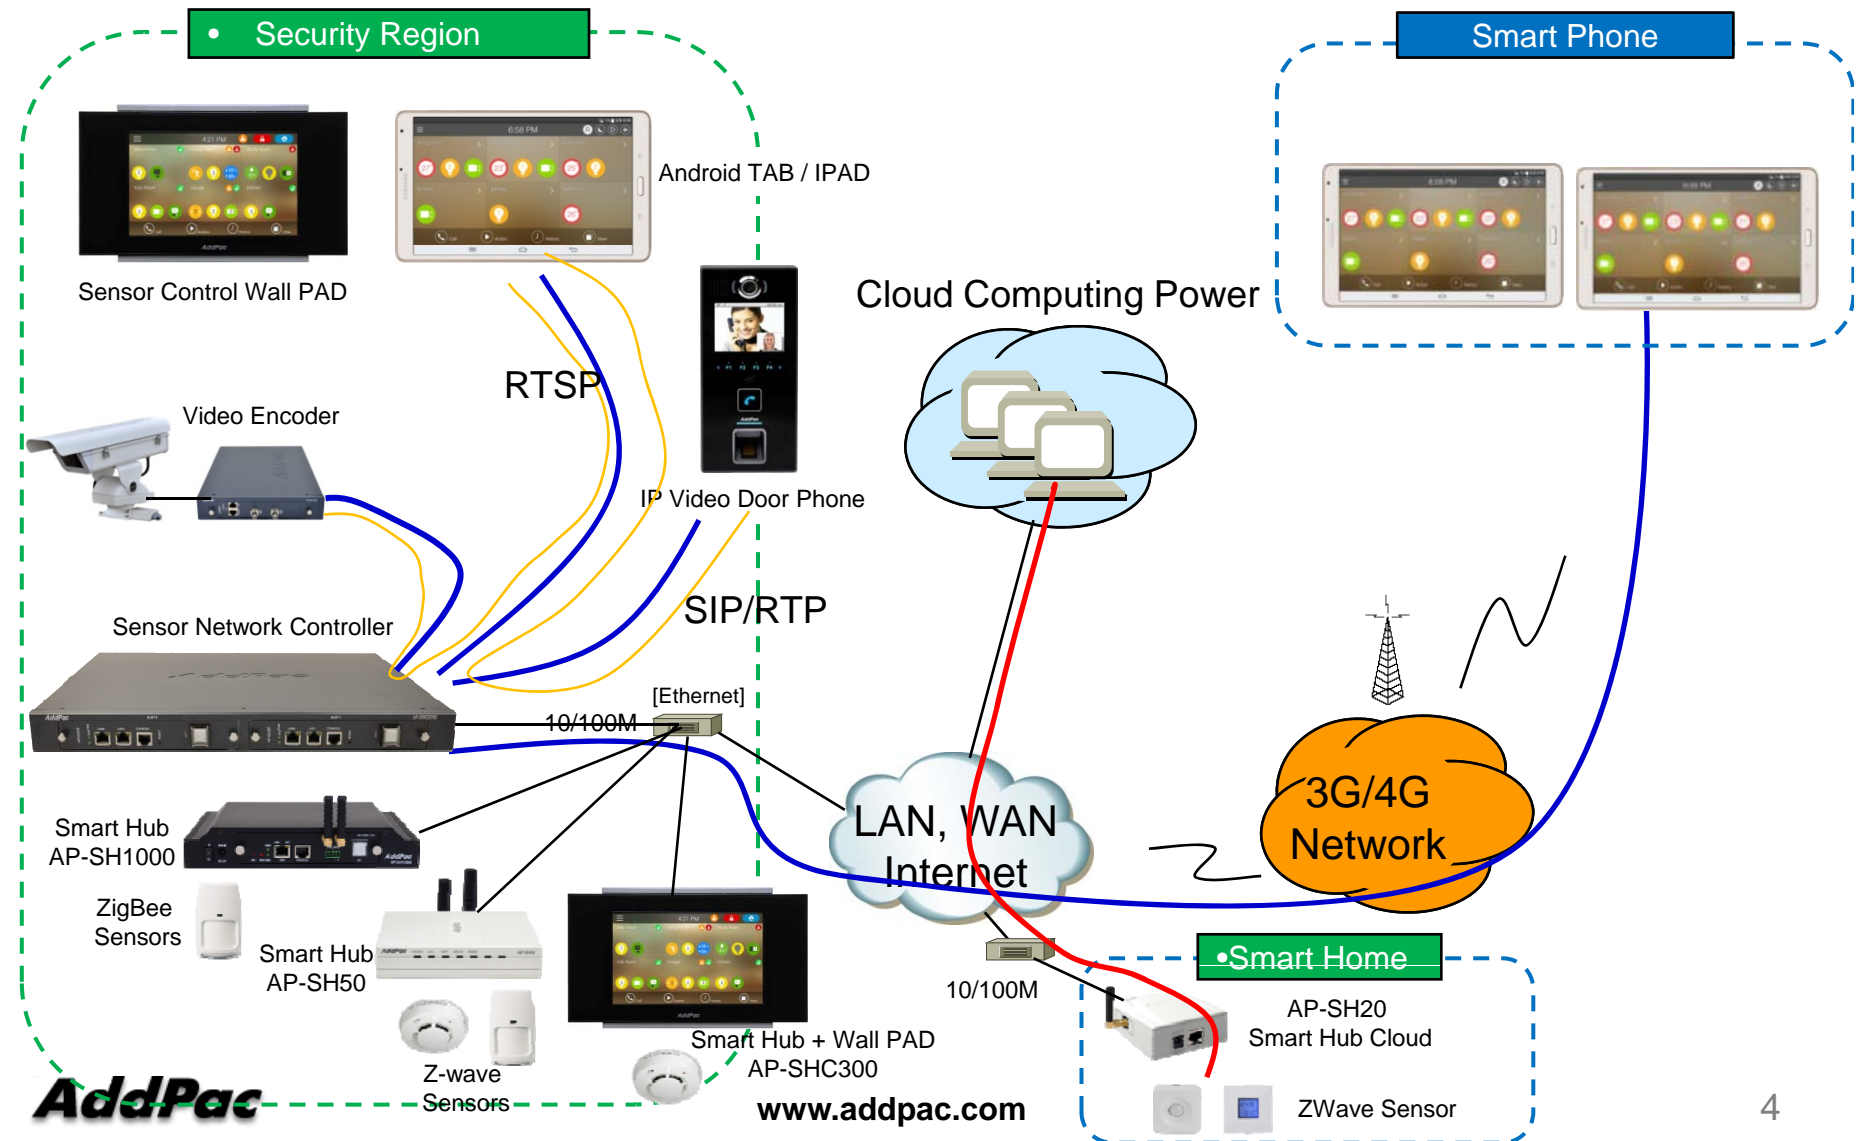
• Security Region

Smart Phone

Android TAB / IPAD

Sensor Control Wall PAD

Cloud Computing Power

RTSP

Video Encoder

IP Video Door Phone

SIP/RTP

Sensor Network Controller

[Ethernet]

10/100M

Smart Hub AP-SH1000

ZigBee Sensors

Smart Hub AP-SH50

LAN, WAN Internet

3G/4G Network

•Smart Home

10/100M

AP-SH20 Smart Hub Cloud

Smart Hub + Wall PAD AP-SHC300

Z-wave Sensors

ZWave Sensor

AddPac

www.addpac.com

4